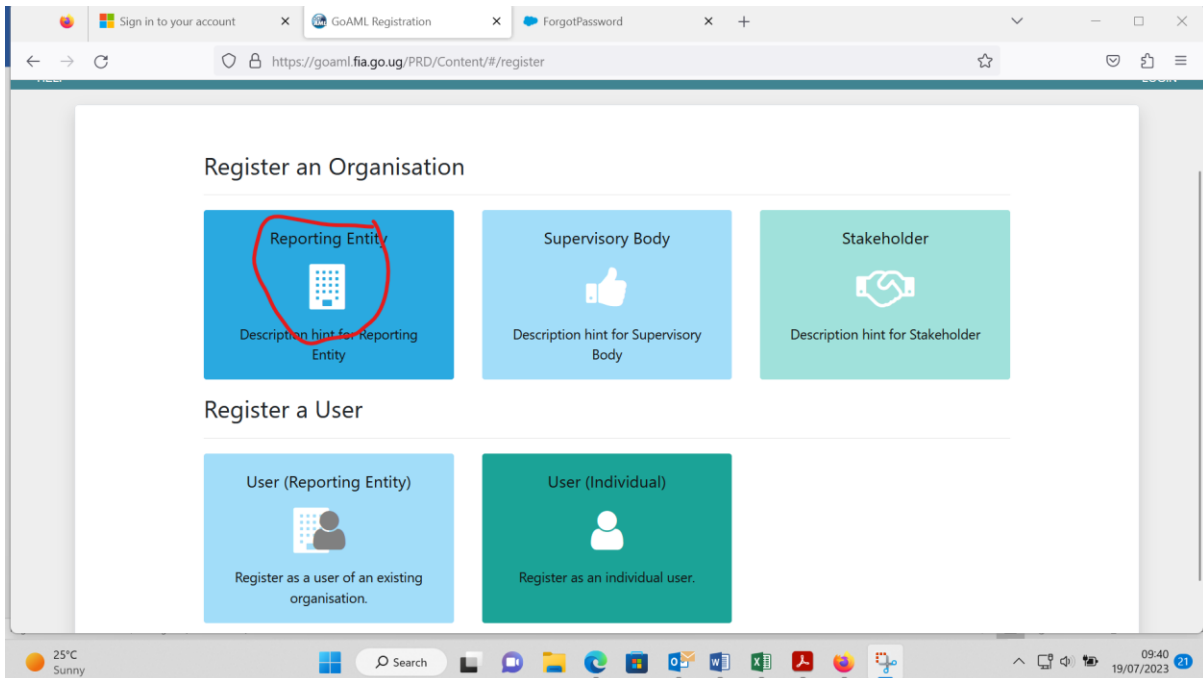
Sign in to your account
GoAML Registration
ForgotPassword
https://goaml.fia.go.ug/PRD/Content/#/register

Register an Organisation

Reporting Entity
Description hint for Reporting Entity

Supervisory Body
Description hint for Supervisory Body

Stakeholder
Description hint for Stakeholder

Register a User

User (Reporting Entity)
Register as a user of an existing organisation.

User (Individual)
Register as an individual user.

25°C
Sunny
Search
09:40
19/07/2023
21